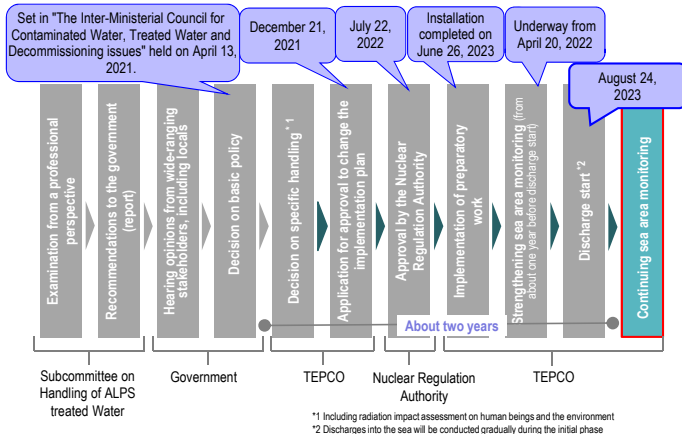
Set in "The Inter-Ministerial Council for Contaminated Water, Treated Water and Decommissioning issues" held on April 13, 2021.

December 21, 2021

July 22, 2022

Installation completed on June 26, 2023

Underway from April 20, 2022

August 24, 2023

Examination from a professional perspective

Recommendations to the government (report)

Hearing opinions from wide-ranging stakeholders, including locals

Decision on basic policy

Decision on specific handling *1

Application for approval to change the implementation plan

Approval by the Nuclear Regulation Authority

Implementation of preparatory work

Strengthening sea area monitoring (from about one year before discharge start)

Discharge start *2

Continuing sea area monitoring

About two years

Subcommittee on Handling of ALPS treated Water

Government

TEPCO

Nuclear Regulation Authority

TEPCO

*1 Including radiation impact assessment on human beings and the environment
*2 Discharges into the sea will be conducted gradually during the initial phase